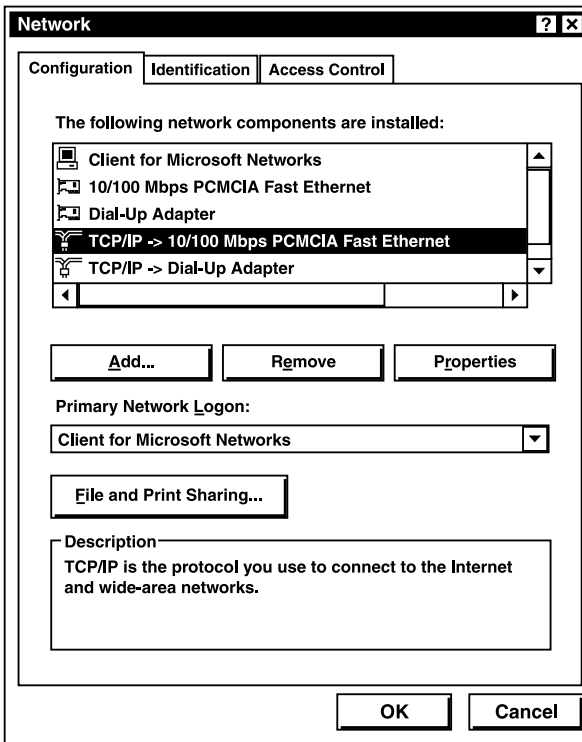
Network

? X

Configuration | Identification | Access Control

The following network components are installed:

Client for Microsoft Networks
10/100 Mbps PCMCIA Fast Ethernet
Dial-Up Adapter
TCP/IP -> 10/100 Mbps PCMCIA Fast Ethernet
TCP/IP -> Dial-Up Adapter

Add... | Remove | Properties

Primary Network Logon:

Client for Microsoft Networks

File and Print Sharing...

Description

TCP/IP is the protocol you use to connect to the Internet and wide-area networks.

OK | Cancel